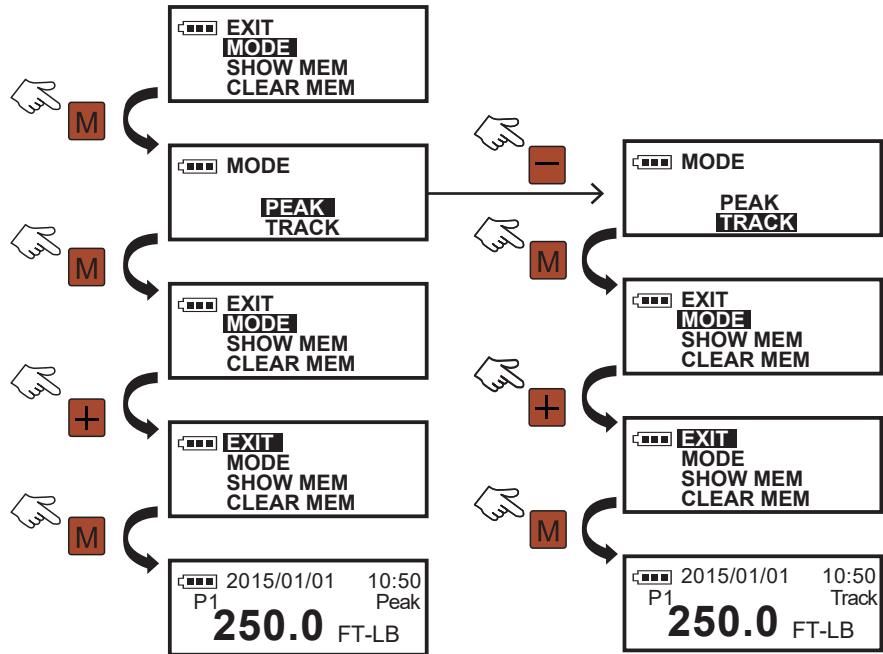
EXIT
MODE
SHOW MEM
CLEAR MEM

M

MODE
PEAK
TRACK

M

EXIT
MODE
SHOW MEM
CLEAR MEM

+

EXIT
MODE
SHOW MEM
CLEAR MEM

M

2015/01/01 10:50
P1 Peak
250.0 FT-LB

−

MODE
PEAK
TRACK

M

EXIT
MODE
SHOW MEM
CLEAR MEM

+

EXIT
MODE
SHOW MEM
CLEAR MEM

M

2015/01/01 10:50
P1 Track
250.0 FT-LB